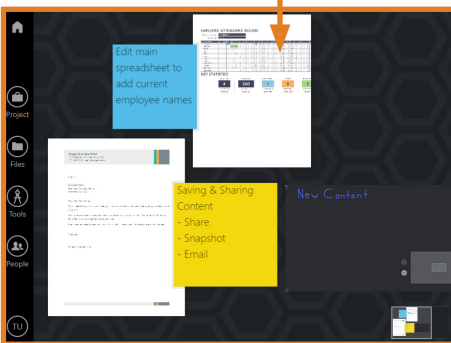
Project

Files

Tools

People

TU

EMPLOYEE ATTENDANCE RECORD

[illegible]

KEY STATISTICS

4

280

5

0

1

Edit main spreadsheet to add current employee names

Saving & Sharing Content
- Share
- Snapshot
- Email

New Content